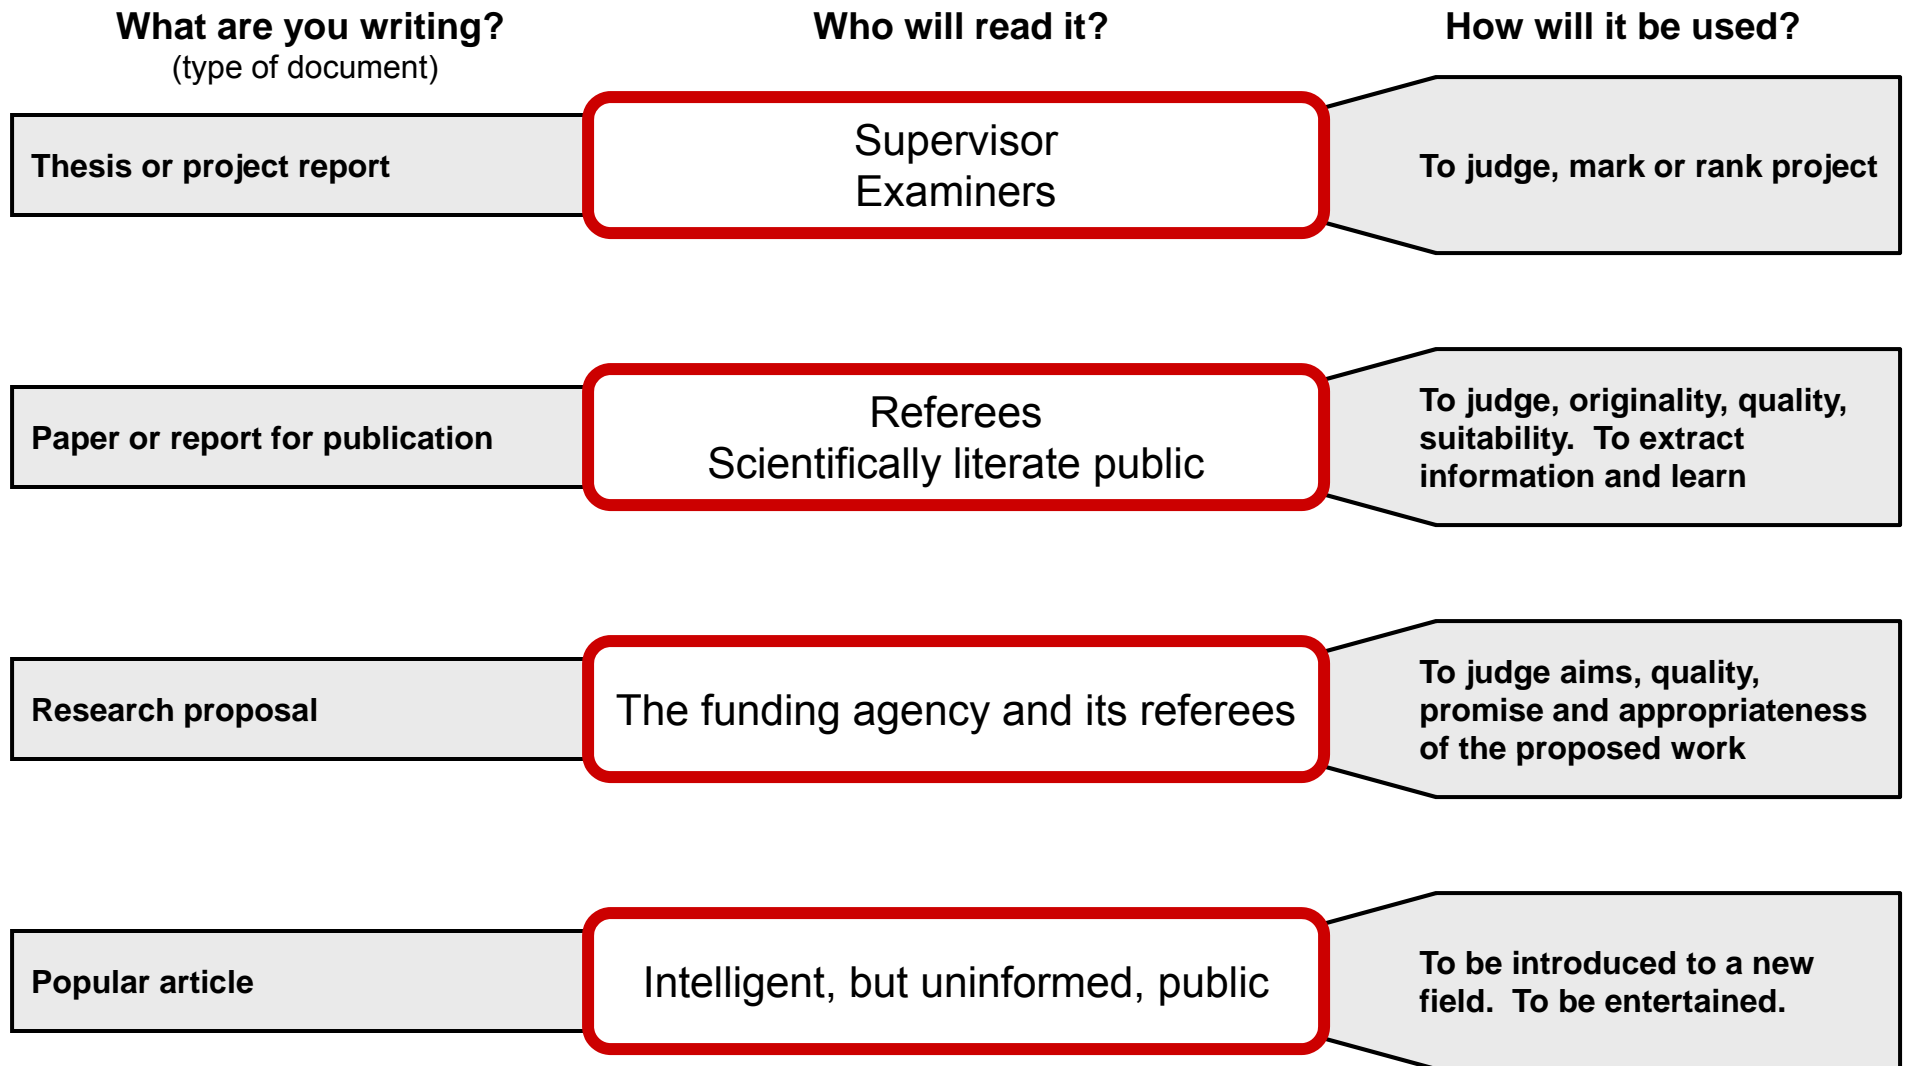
| What are you writing? (type of document) | Who will read it? | How will it be used? |
|---|---|---|
| Thesis or project report | Supervisor Examiners | To judge, mark or rank project |
| Paper or report for publication | Referees Scientifically literate public | To judge, originality, quality, suitability. To extract information and learn |
| Research proposal | The funding agency and its referees | To judge aims, quality, promise and appropriateness of the proposed work |
| Popular article | Intelligent, but uninformed, public | To be introduced to a new field. To be entertained. |